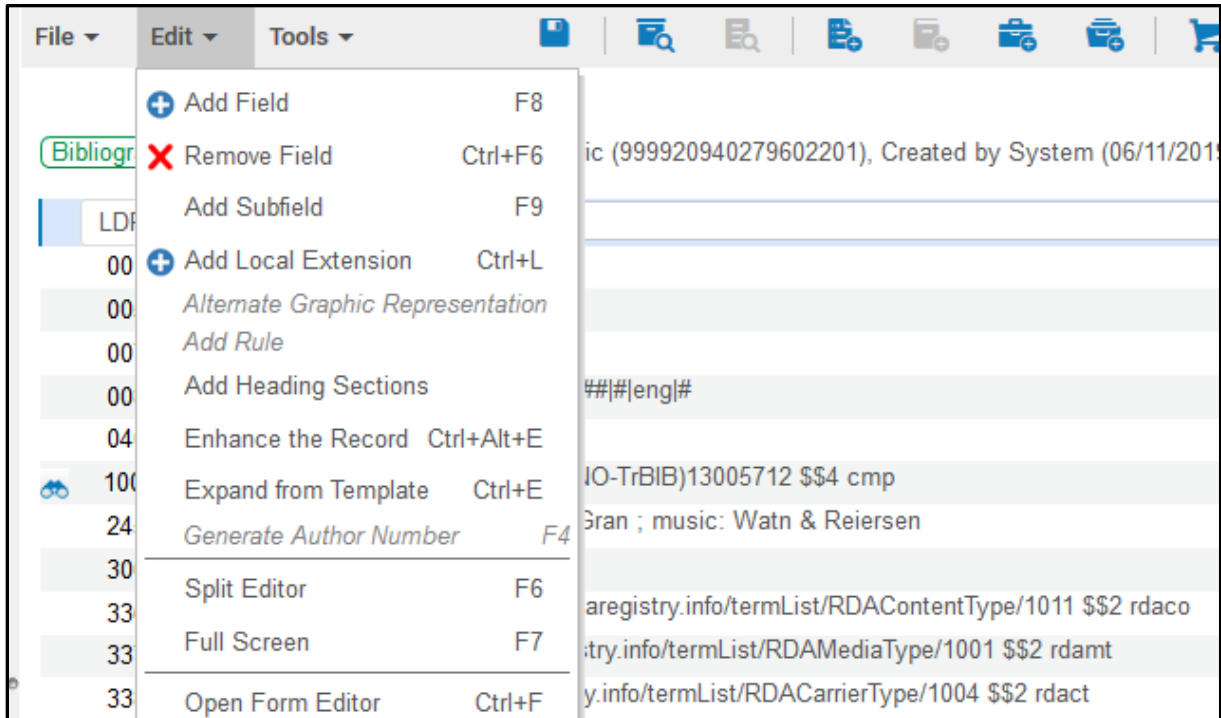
File ▾ Edit ▾ Tools ▾

Add Field F8
Remove Field Ctrl+F6
Add Subfield F9
Add Local Extension Ctrl+L
Alternate Graphic Representation
Add Rule
Add Heading Sections
Enhance the Record Ctrl+Alt+E
Expand from Template Ctrl+E
Generate Author Number F4
Split Editor F6
Full Screen F7
Open Form Editor Ctrl+F

Bibliogr ic (999920940279602201), Created by System (06/11/201

LDI
00
00
00
00 ##|#|eng|#
04
100 IO-TrBIB)13005712 $$4 cmp
24 Gran ; music: Watn & Reiersen
30
33 aregistry.info/termList/RDAContentType/1011 $$2 rdaco
33 try.info/termList/RDAMediaType/1001 $$2 rdamt
33 y.info/termList/RDACarrierType/1004 $$2 rdact